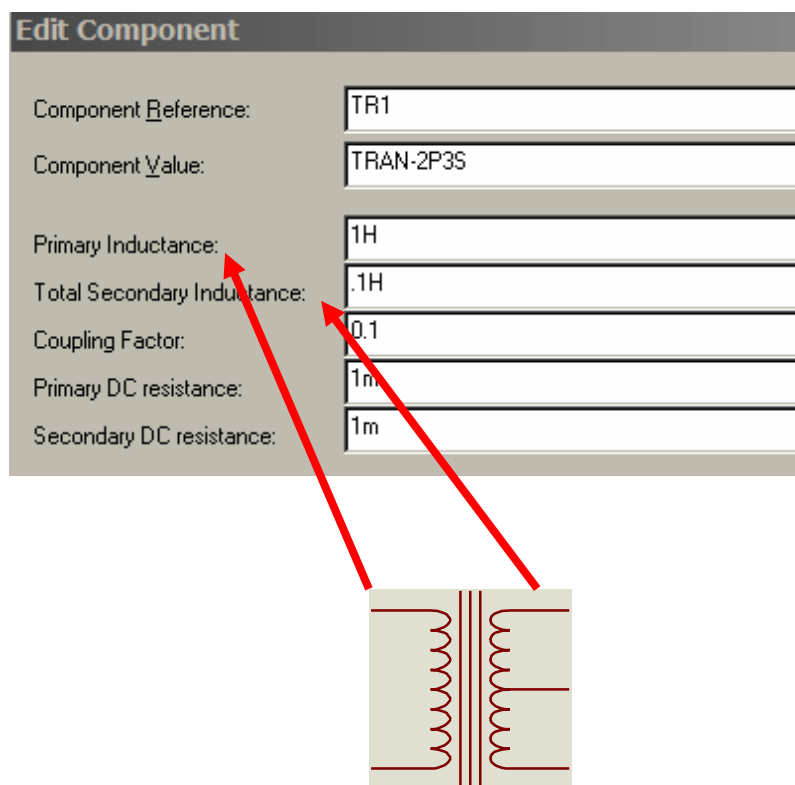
Edit Component

Component Reference: TR1

Component Value: TRAN-2P3S

Primary Inductance: 1H

Total Secondary Inductance: .1H

Coupling Factor: 0.1

Primary DC resistance: 1m

Secondary DC resistance: 1m